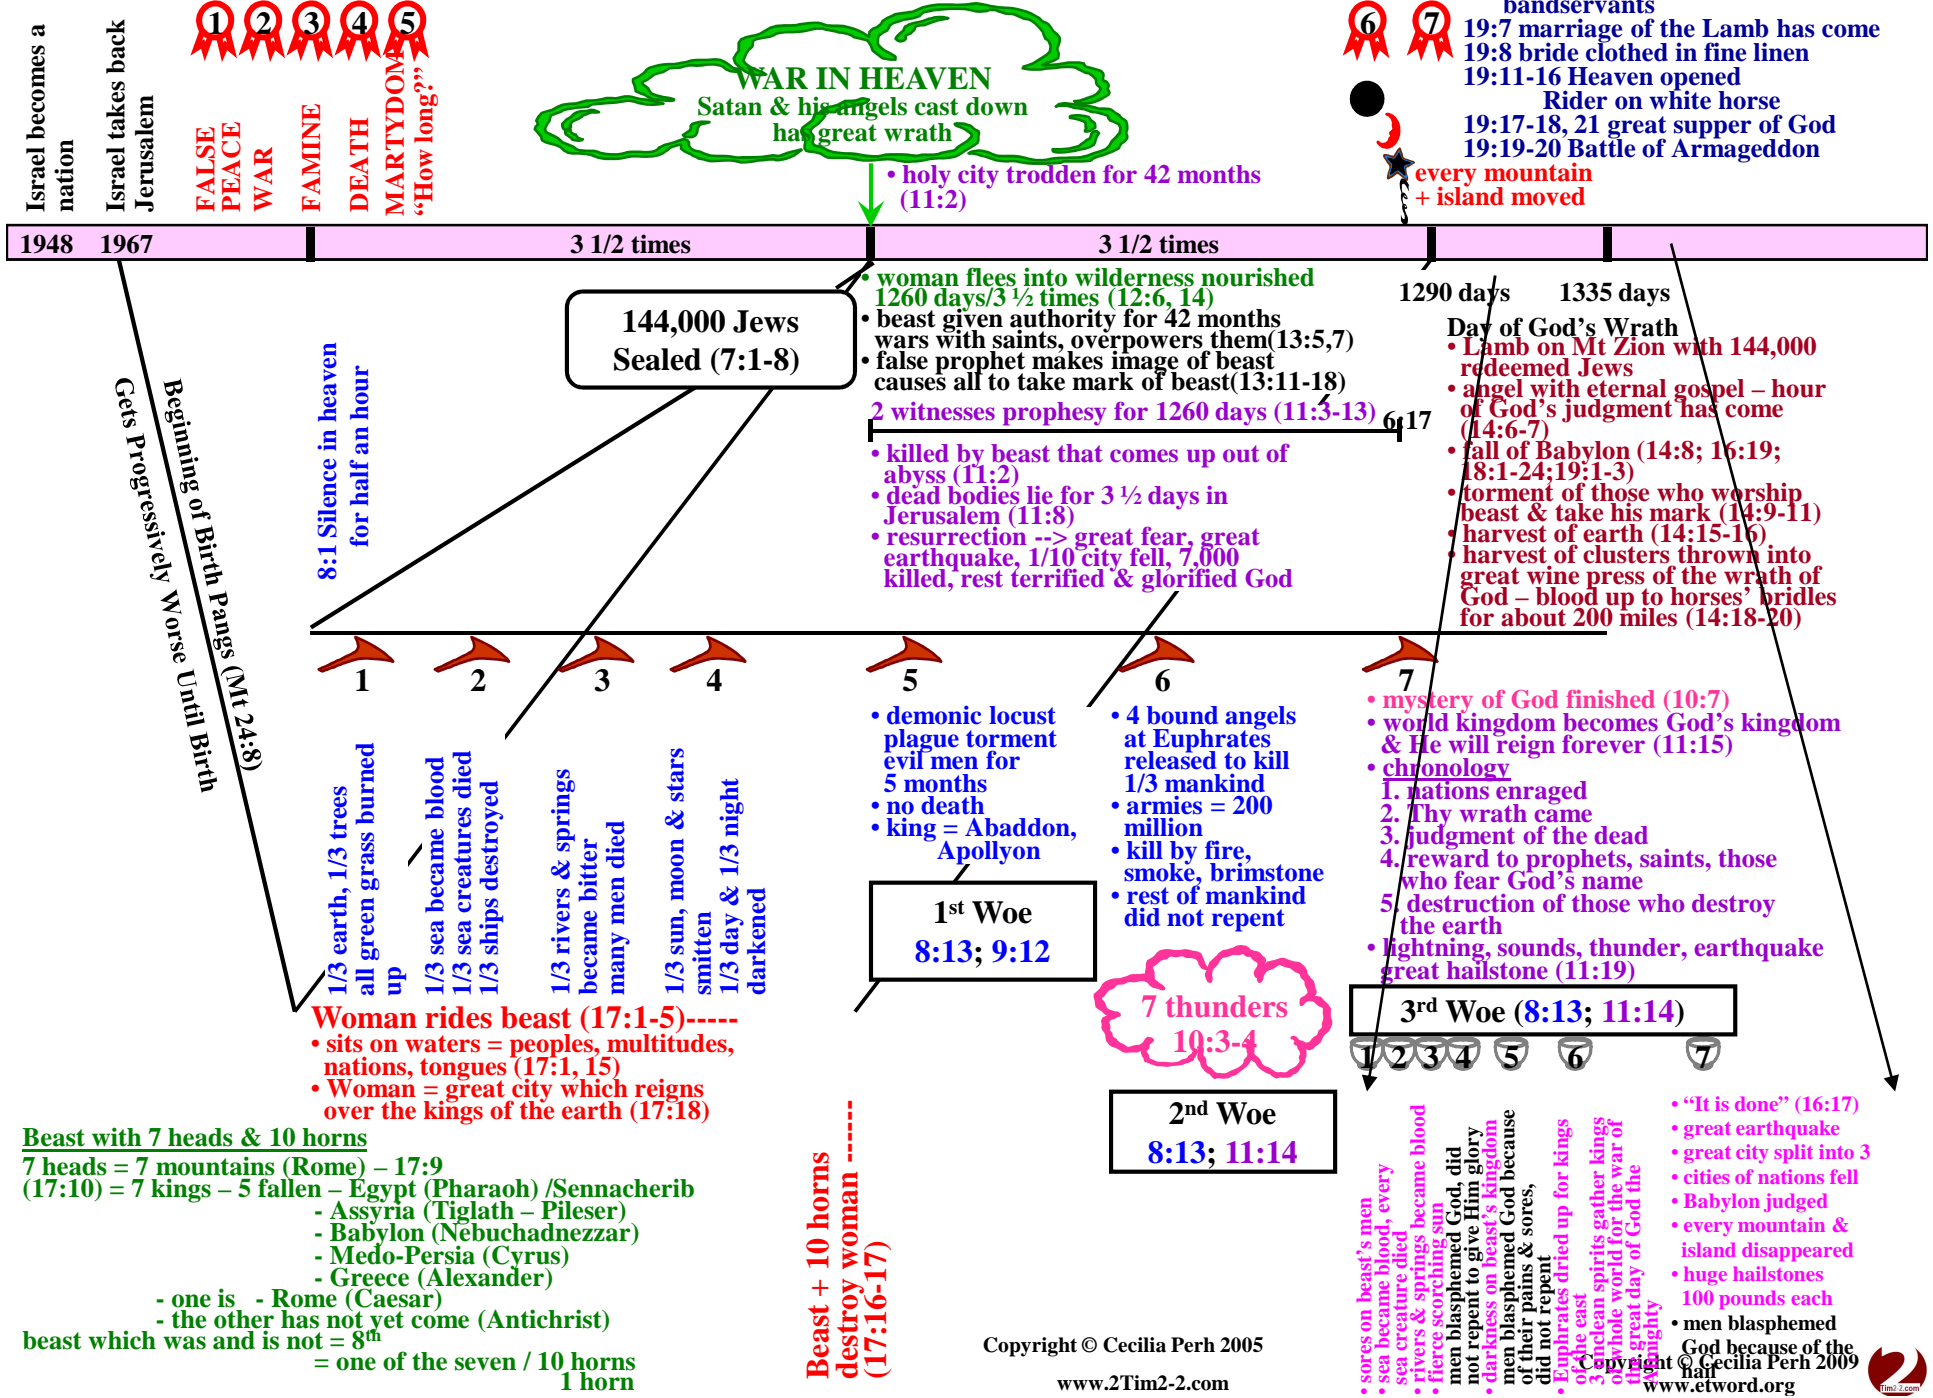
Israel becomes a nation

Israel takes back Jerusalem

1 2 3 4 5

FALSE PEACE
WAR

FAMINE

DEATH

MARTYDOM "How long?"

WAR IN HEAVEN
Satan & his angels cast down
has great wrath

• holy city trodden for 42 months (11:2)

6 7

bandservants
19:7 marriage of the Lamb has come
19:8 bride clothed in fine linen
19:11-16 Heaven opened
Rider on white horse
19:17-18, 21 great supper of God
19:19-20 Battle of Armageddon

every mountain
+ island moved

| 1948 | 1967 | 3 1/2 times | 3 1/2 times | | |
|---|---|---|---|---|---|

• woman flees into wilderness nourished 1260 days/3 ½ times (12:6, 14)
• beast given authority for 42 months wars with saints, overpowers them(13:5,7)
• false prophet makes image of beast causes all to take mark of beast(13:11-18)

1290 days 1335 days

144,000 Jews
Sealed (7:1-8)

2 witnesses prophesy for 1260 days (11:3-13) 6 17

• killed by beast that comes up out of abyss (11:2)
• dead bodies lie for 3 ½ days in Jerusalem (11:8)
• resurrection --> great fear, great earthquake, 1/10 city fell, 7,000 killed, rest terrified & glorified God

Day of God's Wrath
• Lamb on Mt Zion with 144,000 redeemed Jews
• angel with eternal gospel – hour of God's judgment has come (14:6-7)
• fall of Babylon (14:8; 16:19; 18:1-24;19:1-3)
• torment of those who worship beast & take his mark (14:9-11)
• harvest of earth (14:15-16)
• harvest of clusters thrown into great wine press of the wrath of God – blood up to horses' bridles for about 200 miles (14:18-20)

Gets Progressively Worse Until Birth

Beginning of Birth Pangs (Mt 24:8)

8:1 Silence in heaven for half an hour

1 2 3 4 5 6 7

1/3 earth, 1/3 trees all green grass burned up

1/3 sea became blood 1/3 sea creatures died 1/3 ships destroyed

1/3 rivers & springs became bitter many men died

1/3 sun, moon & stars smitten 1/3 day & 1/3 night darkened

• demonic locust plague torment evil men for 5 months
• no death
• king = Abaddon, Apollyon

1st Woe
8:13; 9:12

• 4 bound angels at Euphrates released to kill 1/3 mankind
• armies = 200 million
• kill by fire, smoke, brimstone
• rest of mankind did not repent

7 thunders
10:3-4

2nd Woe
8:13; 11:14

• mystery of God finished (10:7)
• world kingdom becomes God's kingdom & He will reign forever (11:15)
• chronology
1. nations enraged
2. Thy wrath came
3. judgment of the dead
4. reward to prophets, saints, those who fear God's name
5. destruction of those who destroy the earth
• lightning, sounds, thunder, earthquake great hailstone (11:19)

3rd Woe (8:13; 11:14)

1 2 3 4 5 6 7

Woman rides beast (17:1-5)-----
• sits on waters = peoples, multitudes, nations, tongues (17:1, 15)
• Woman = great city which reigns over the kings of the earth (17:18)

Beast with 7 heads & 10 horns
7 heads = 7 mountains (Rome) – 17:9
(17:10) = 7 kings – 5 fallen – Egypt (Pharaoh) /Sennacherib
- Assyria (Tiglath – Pileser)
- Babylon (Nebuchadnezzar)
- Medo-Persia (Cyrus)
- Greece (Alexander)
- one is - Rome (Caesar)
- the other has not yet come (Antichrist)
beast which was and is not = 8th
= one of the seven / 10 horns
1 horn

Beast + 10 horns destroy woman ----- (17:16-17)

Copyright © Cecilia Perh 2005
www.2Tim2-2.com

• sores on beast's men
• sea became blood, every sea creature died
• rivers & springs became blood
• fierce scorching sun men blasphemed God, did not repent to give Him glory
• darkness on beast's kingdom men blasphemed God because of their pains & sores, did not repent
• Euphrates dried up for kings of the east
3 unclean spirits gather kings of whole world for the war of the great day of God the Almighty

• "It is done" (16:17)
• great earthquake
• great city split into 3
• cities of nations fell
• Babylon judged
• every mountain & island disappeared
• huge hailstones 100 pounds each
• men blasphemed God because of the hail

Copyright © Cecilia Perh 2009
www.etword.org